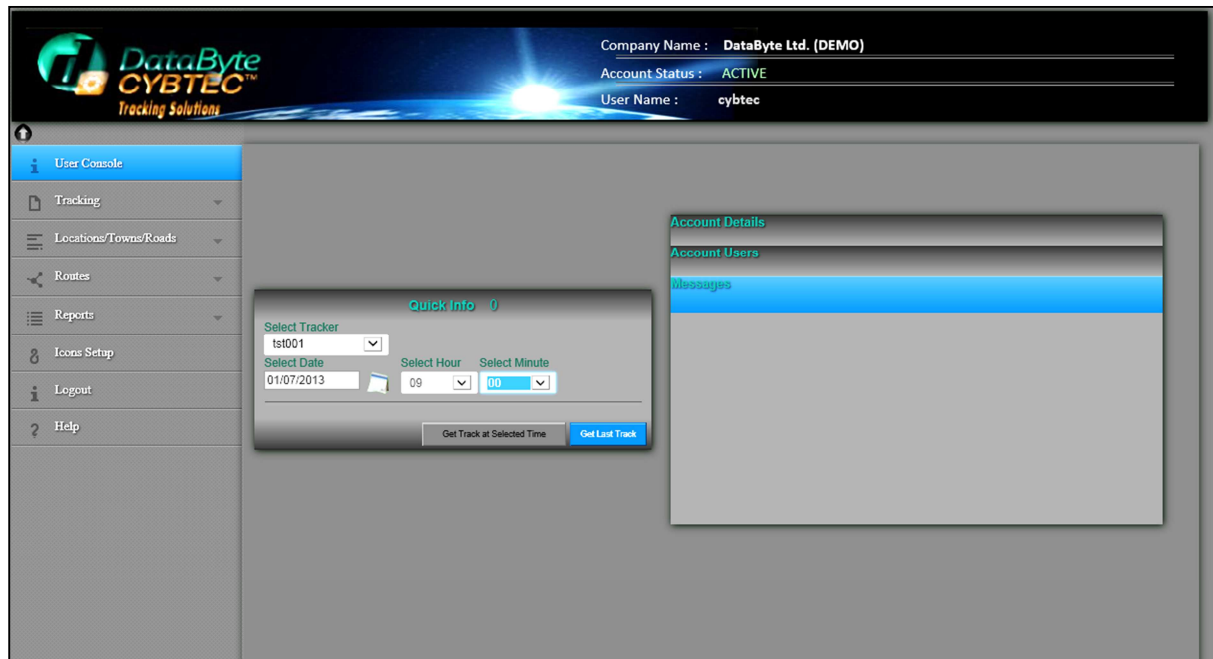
DataByte CYBTEC™ Tracking Solutions

Company Name : DataByte Ltd. (DEMO)
Account Status : ACTIVE
User Name : cybtec

User Console
Tracking
Locations/Towns/Roads
Routes
Reports
Icons Setup
Logout
Help

Quick Info 0
Select Tracker
tst001
Select Date
01/07/2013
Select Hour
09
Select Minute
00
Get Track at Selected Time
Get Last Track

Account Details
Account Users
Messages